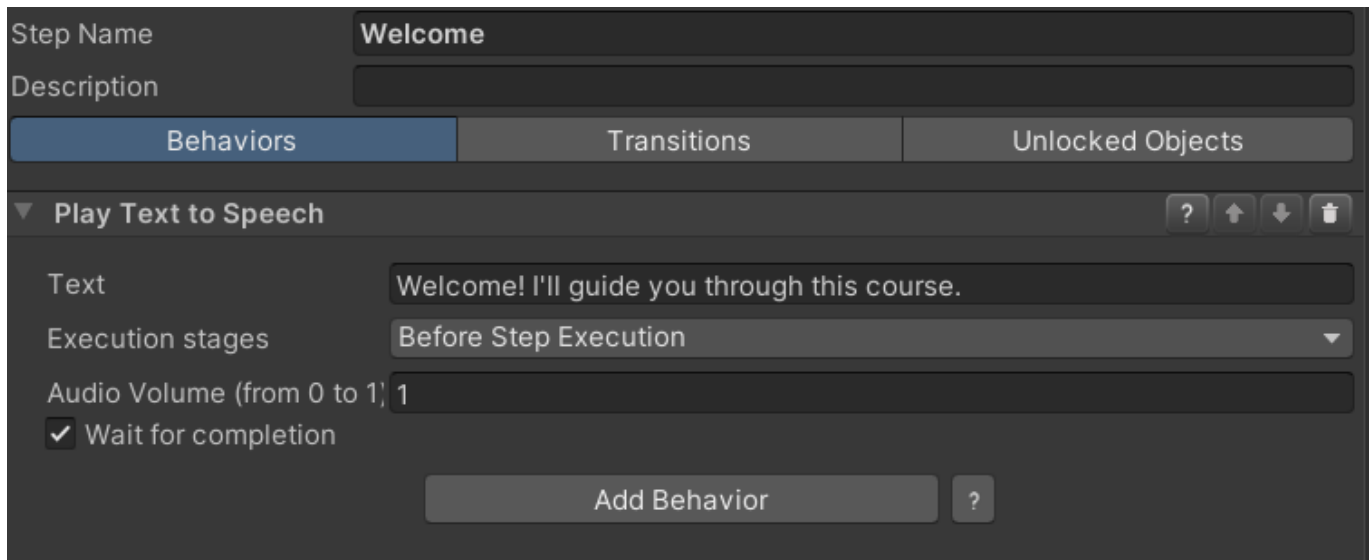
Step Name Welcome
Description
Behaviors Transitions Unlocked Objects
Play Text to Speech ?
Text Welcome! I'll guide you through this course.
Execution stages Before Step Execution
Audio Volume (from 0 to 1) 1
Wait for completion
Add Behavior ?